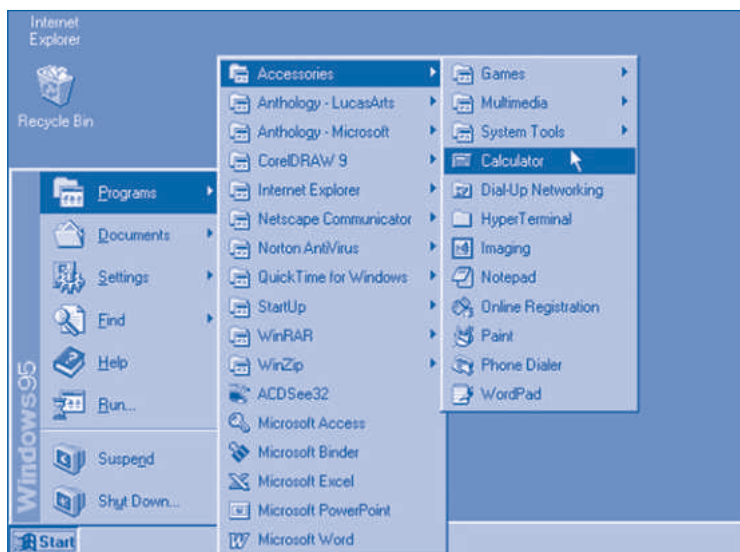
Internet Explorer

Recycle Bin

Windows95

Programs
Documents
Settings
Find
Help
Run...
Suspend
Shut Down...

Start

Accessories
Anthology - LucasArts
Anthology - Microsoft
CorelDRAW 9
Internet Explorer
Netscape Communicator
Norton AntiVirus
QuickTime for Windows
StartUp
WinRAR
WinZip
ACDSee32
Microsoft Access
Microsoft Binder
Microsoft Excel
Microsoft PowerPoint
Microsoft Word

Games
Multimedia
System Tools
Calculator
Dial-Up Networking
HyperTerminal
Imaging
Notepad
Online Registration
Paint
Phone Dialer
WordPad